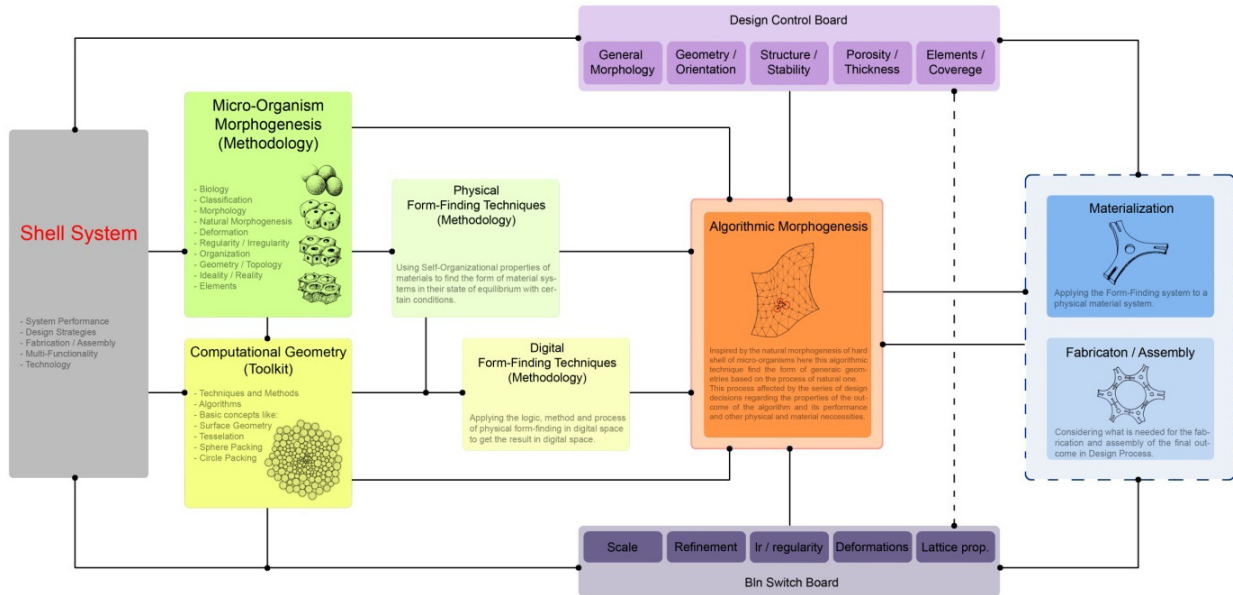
Design Control Board

General Morphology

Geometry / Orientation

Structure / Stability

Porosity / Thickness

Elements / Coverege

Shell System

- System Performance
- Design Strategies
- Fabrication / Assembly
- Multi-Functionality
- Technology

Micro-Organism Morphogenesis (Methodology)

- Biology
- Classification
- Morphology
- Natural Morphogenesis
- Deformation
- Regularity / Irregularity
- Organization
- Geometry / Topology
- Ideality / Reality
- Elements

Physical Form-Finding Techniques (Methodology)

Using Self-Organizational properties of materials to find the form of material systems in their state of equilibrium with certain conditions.

Computational Geometry (Toolkit)

- Techniques and Methods
- Algorithms
- Basic concepts like:
- Surface Geometry
- Tesselation
- Sphere Packing
- Circle Packing

Digital Form-Finding Techniques (Methodology)

Applying the logic, method and process of physical form-finding in digital space to get the result in digital space.

Algorithmic Morphogenesis

Inspired by the natural morphogenesis of hard shell of micro-organisms here this algorithmic technique find the form of generaic geometries based on the process of natural one. This process affected by the series of design decisions regarding the properties of the outcome of the algorithm and its performance and other physical and material neccessities.

Materialization

Applying the Form-Finding system to a physical material system.

Fabricaton / Assembly

Considering what is needed for the fabrication and assembly of the final outcome in Design Process.

Scale

Refinement

Ir / regularity

Deformations

Lattice prop.

Bln Switch Board